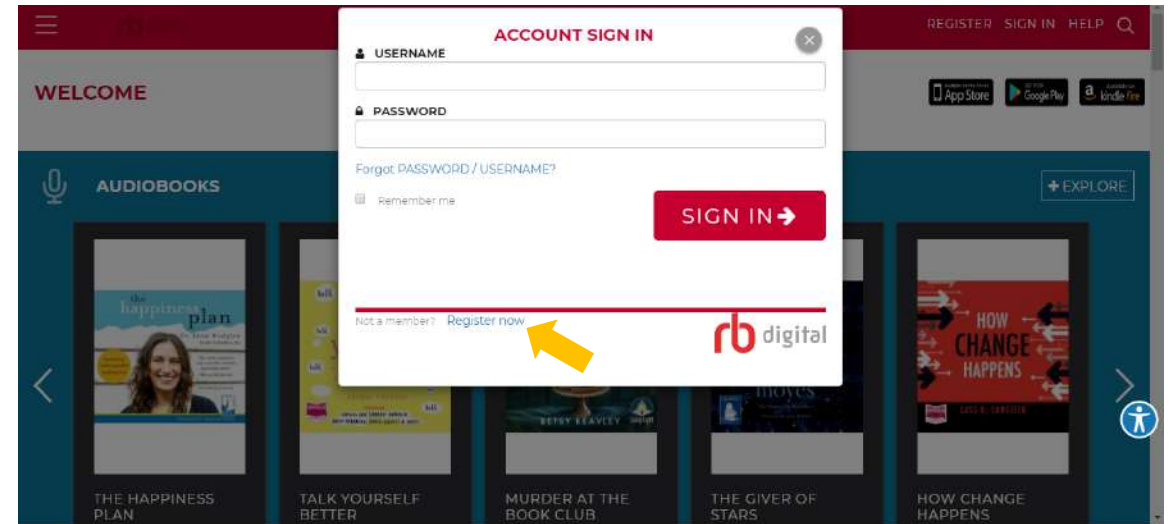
REGISTER SIGN IN HELP

WELCOME

App Store Google Play kindle fire

AUDIOBOOKS

+EXPLORE

ACCOUNT SIGN IN

USERNAME

PASSWORD

Forgot PASSWORD / USERNAME?

Remember me

SIGN IN

Not a member? Register now

rb digital

the happiness plan

HOW CHANGE HAPPENS

moyes

BETSY BEASLEY

THE HAPPINESS PLAN

TALK YOURSELF BETTER

MURDER AT THE BOOK CLUB

THE GIVER OF STARS

HOW CHANGE HAPPENS